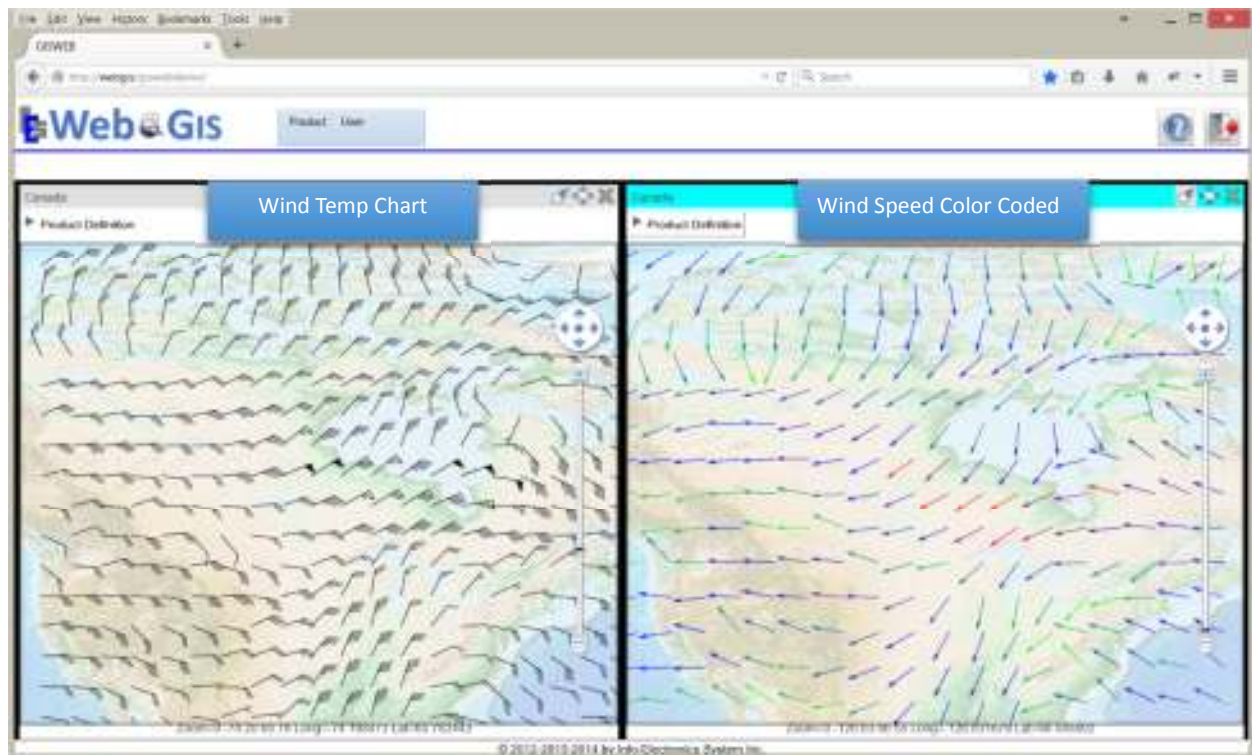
File Edit View History Bookmarks Tools Help
GISWEB

WebGIS
Product User

Canada
Product Definition
Wind Temp Chart

Canada
Product Definition
Wind Speed Color Coded

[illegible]

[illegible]

© 2012-2013-2014 by Info-Electronics Systems Inc.